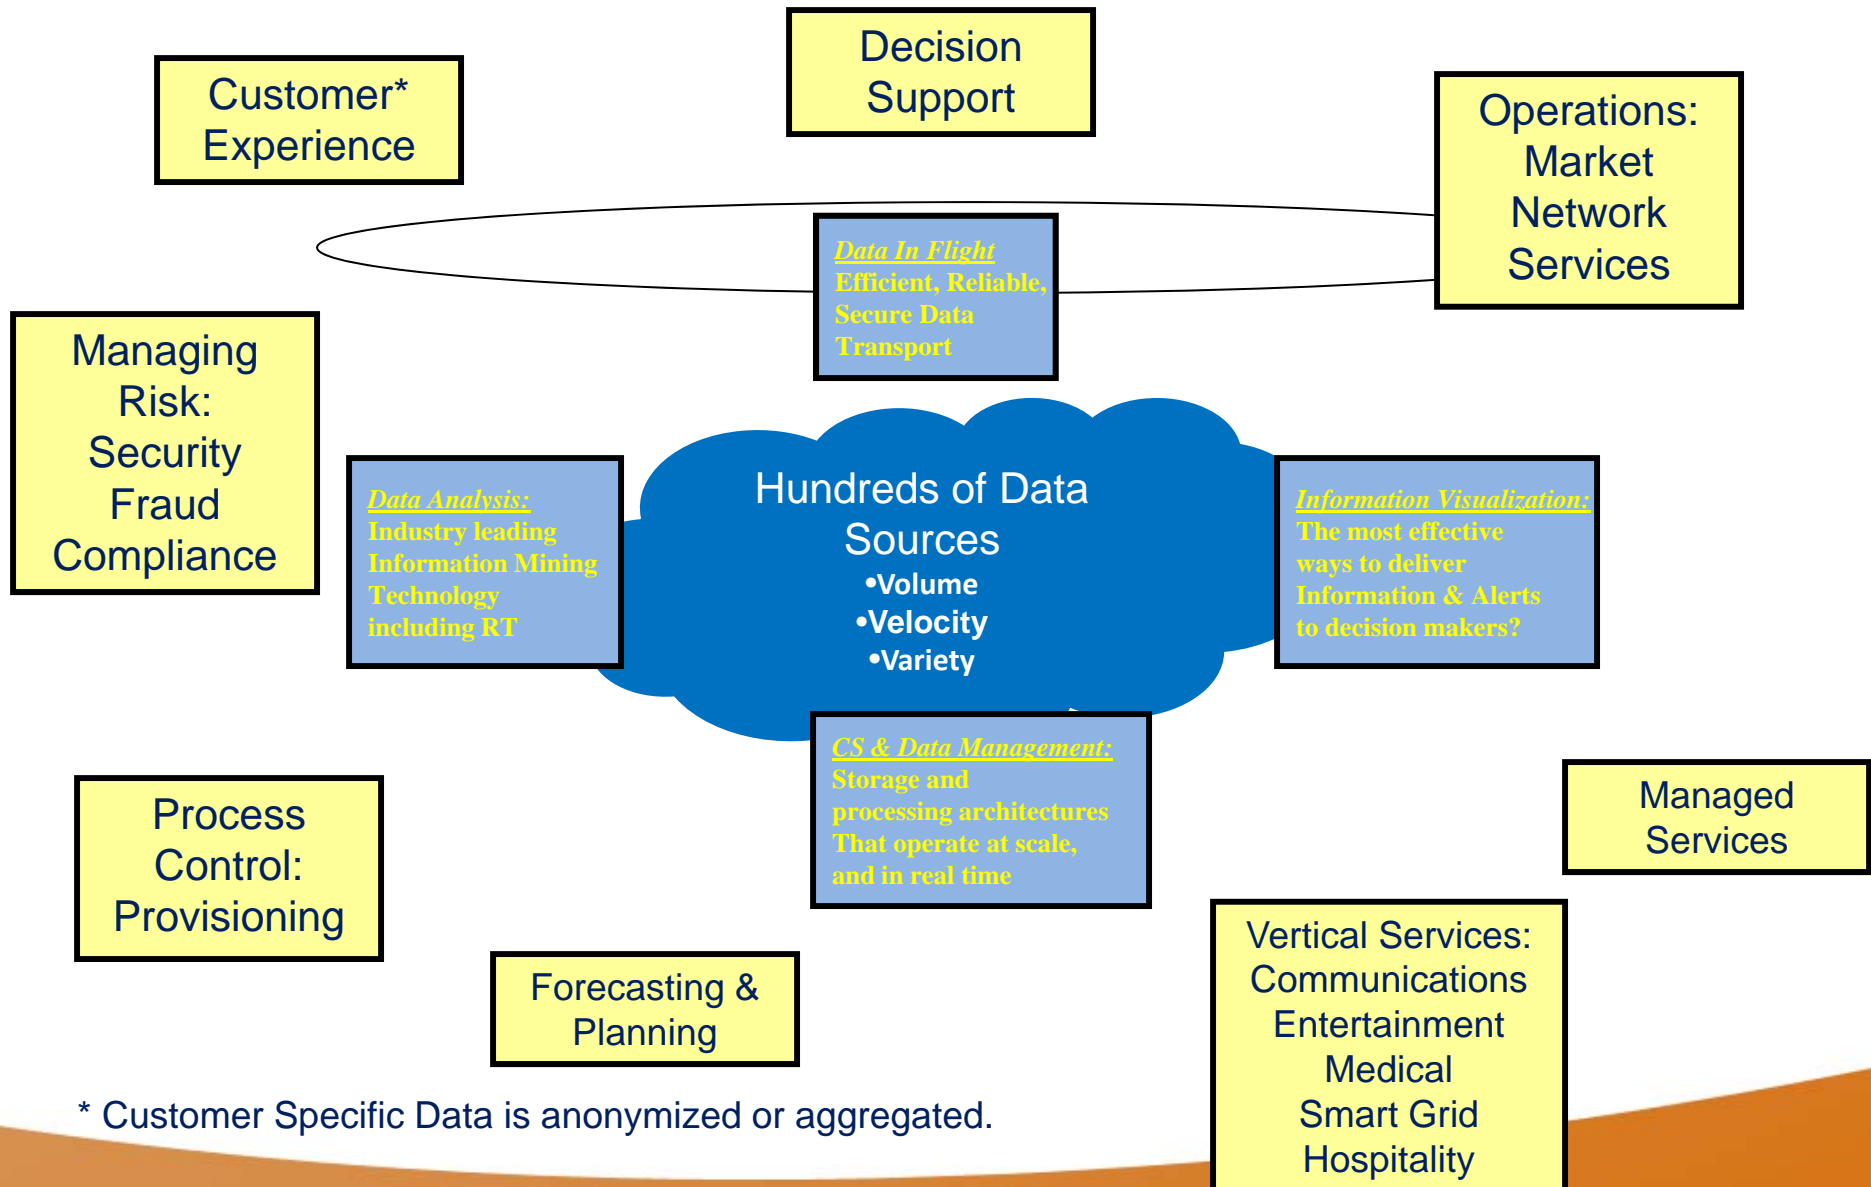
Decision Support

Customer* Experience

Operations: Market Network Services

Data In Flight
Efficient, Reliable, Secure Data Transport

Managing Risk: Security Fraud Compliance

Data Analysis:
Industry leading Information Mining Technology including RT

Hundreds of Data Sources
•Volume
•Velocity
•Variety

Information Visualization:
The most effective ways to deliver Information & Alerts to decision makers?

CS & Data Management:
Storage and processing architectures That operate at scale, and in real time

Managed Services

Process Control: Provisioning

Forecasting & Planning

Vertical Services: Communications Entertainment Medical Smart Grid Hospitality

* Customer Specific Data is anonymized or aggregated.